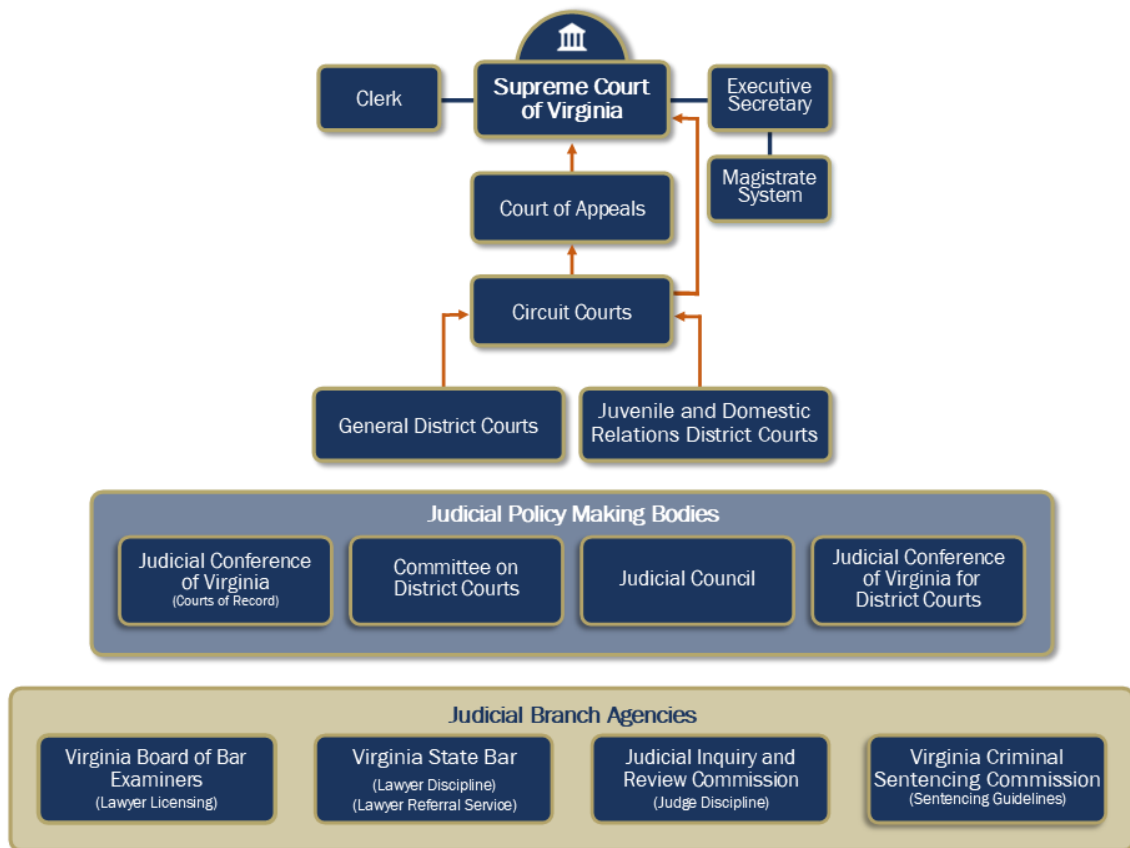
Clerk

Supreme Court of Virginia

Executive Secretary

Magistrate System

Court of Appeals

Circuit Courts

General District Courts

Juvenile and Domestic Relations District Courts

Judicial Policy Making Bodies

Judicial Conference of Virginia (Courts of Record)

Committee on District Courts

Judicial Council

Judicial Conference of Virginia for District Courts

Judicial Branch Agencies

Virginia Board of Bar Examiners (Lawyer Licensing)

Virginia State Bar (Lawyer Discipline) (Lawyer Referral Service)

Judicial Inquiry and Review Commission (Judge Discipline)

Virginia Criminal Sentencing Commission (Sentencing Guidelines)